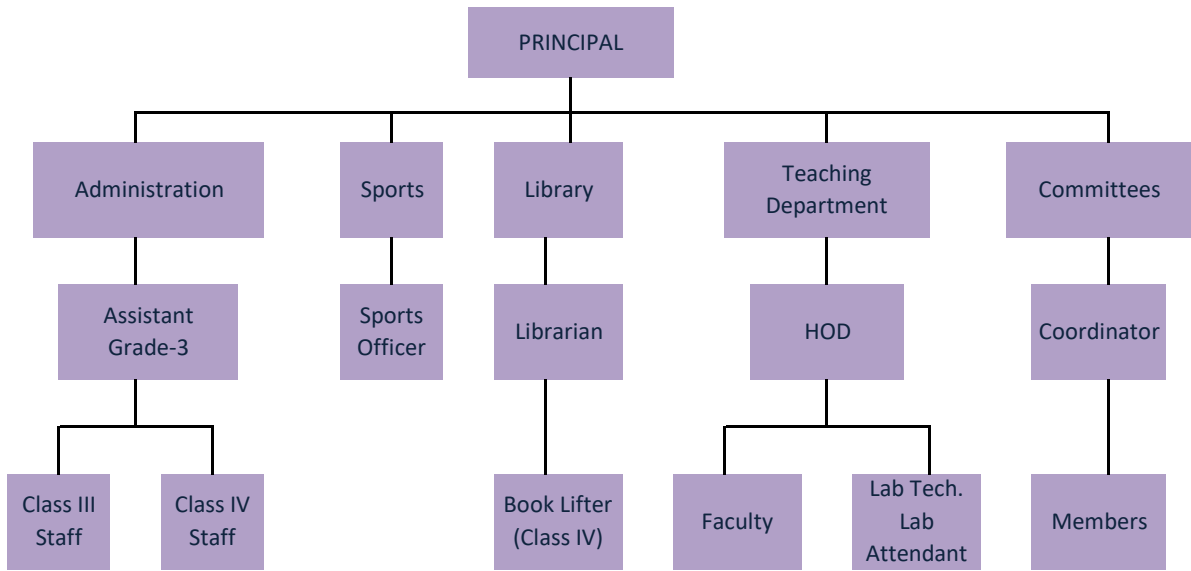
PRINCIPAL

Administration

Assistant Grade-3

Class III Staff

Class IV Staff

Sports

Sports Officer

Library

Librarian

Book Lifter (Class IV)

Teaching Department

HOD

Faculty

Lab Tech. Lab Attendant

Committees

Coordinator

Members